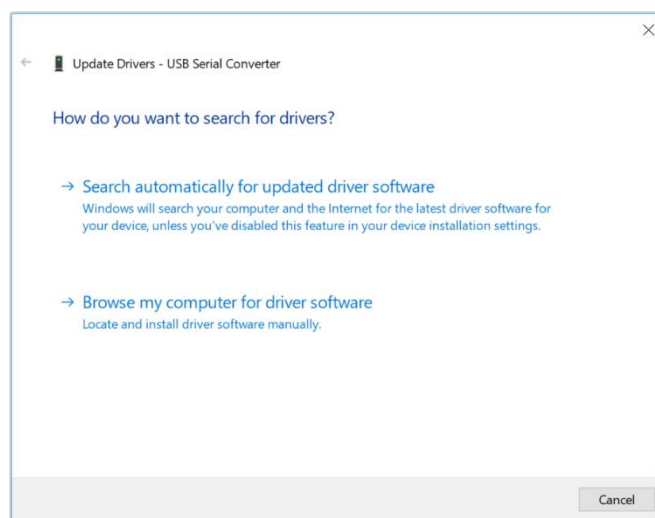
Update Drivers - USB Serial Converter

How do you want to search for drivers?

→ Search automatically for updated driver software
Windows will search your computer and the Internet for the latest driver software for your device, unless you've disabled this feature in your device installation settings.

→ Browse my computer for driver software
Locate and install driver software manually.

Cancel